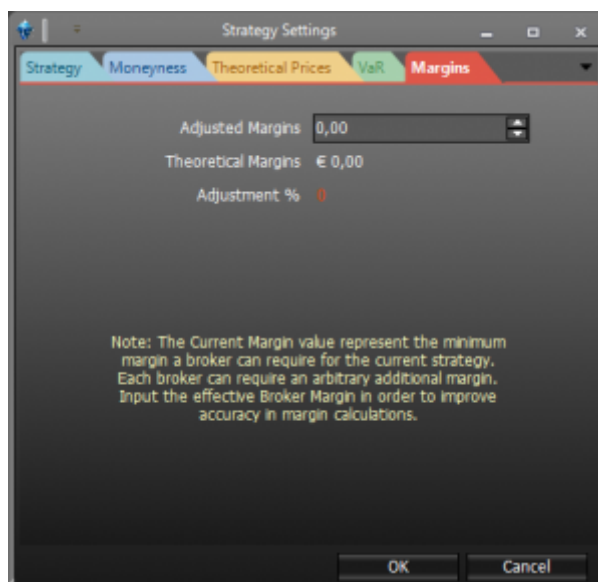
Strategy Settings

Strategy | Moneyness | Theoretical Prices | VaR | Margins

Adjusted Margins 0,00

Theoretical Margins € 0,00

Adjustment % 0

Note: The Current Margin value represent the minimum margin a broker can require for the current strategy. Each broker can require an arbitrary additional margin. Input the effective Broker Margin in order to improve accuracy in margin calculations.

OK | Cancel